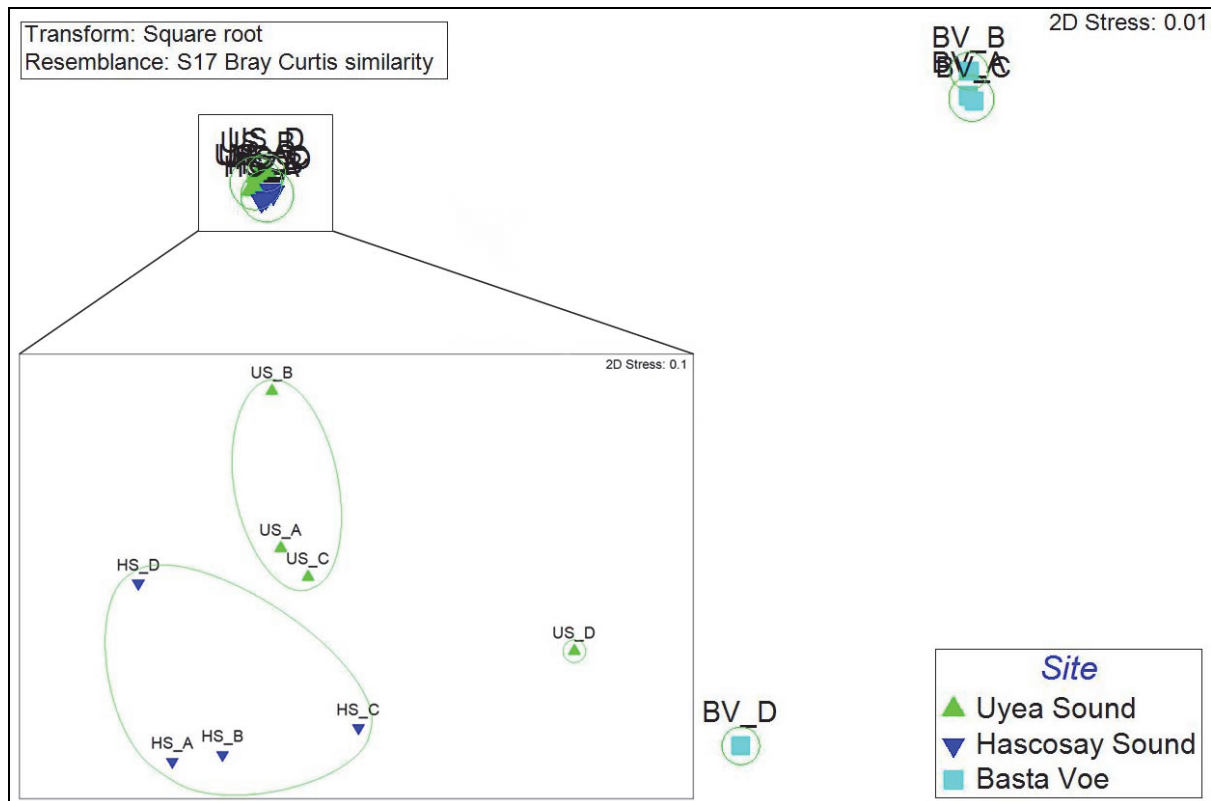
Transform: Square root
Resemblance: S17 Bray Curtis similarity

2D Stress: 0.01

BV_B
BV_A
BV_C

US_D
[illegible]

2D Stress: 0.1

US_B
US_A
US_C
HS_D
US_D
HS_C
HS_A
HS_B

BV_D

Site
Uyea Sound
Hascosay Sound
Basta Voe